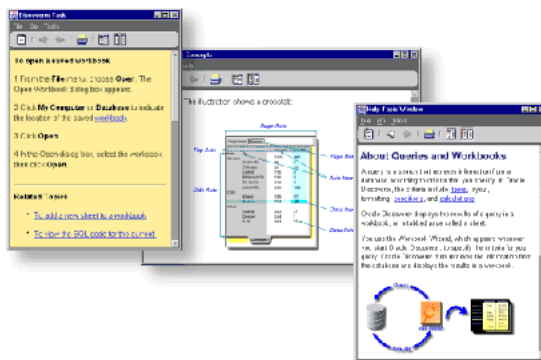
Discoverer Tasks

File Go Tools

To open a saved workbook

1 From the File menu, choose Open. The Open Workbook dialog box appears.

2 Click My Computer or Database to indicate the location of the saved workbook.

3 Click Open.

4 In the Open dialog box, select the workbook, then click Open.

Related Topics

To add a new sheet to a workbook

To view the SQL code for the current

Concepts

The illustration shows a crosstab:

Page Axis

Top Axis

Side Axis

Page Item

Axis Item

Data Item

Data Point

Help Topic Window

File Go Tools

About Queries and Workbooks

A query is a request for information from a database. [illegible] Oracle Discoverer, the criteria include items, layout, formatting, conditions, and calculations.

Oracle Discoverer displays the results of a query in a workbook, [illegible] sheet.

You use the Workbook Wizard, which appears whenever you start Oracle Discoverer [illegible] query. Oracle Discoverer then retrieves the information from the database and displays the results in a worksheet.

Query

Results